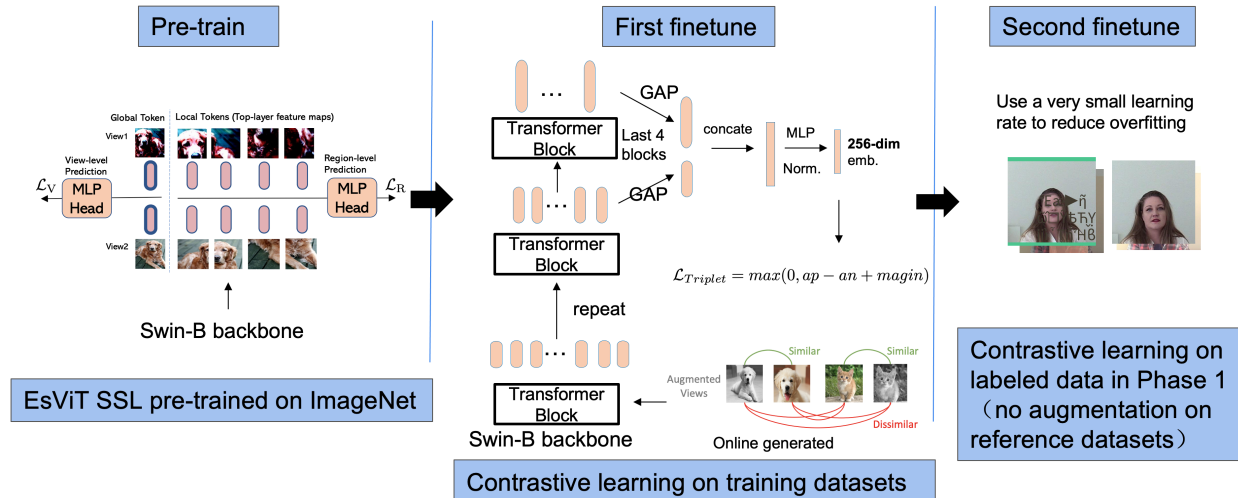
Pre-train

Global Token

Local Tokens (Top-layer feature maps)

View1

View-level Prediction

$\mathcal{L}_V$

MLP Head

Region-level Prediction

MLP Head

$\mathcal{L}_R$

View2

Swin-B backbone

EsViT SSL pre-trained on ImageNet

First finetune

GAP

Transformer Block

Last 4 blocks

concate

MLP

Norm.

256-dim emb.

GAP

Transformer Block

$\mathcal{L}_{Triplet} = max(0, ap - an + magin)$

repeat

Similar

Similar

Augmented Views

Transformer Block

Dissimilar

Swin-B backbone

Online generated

Contrastive learning on training datasets

Second finetune

Use a very small learning rate to reduce overfitting

Contrastive learning on labeled data in Phase 1 （no augmentation on reference datasets）